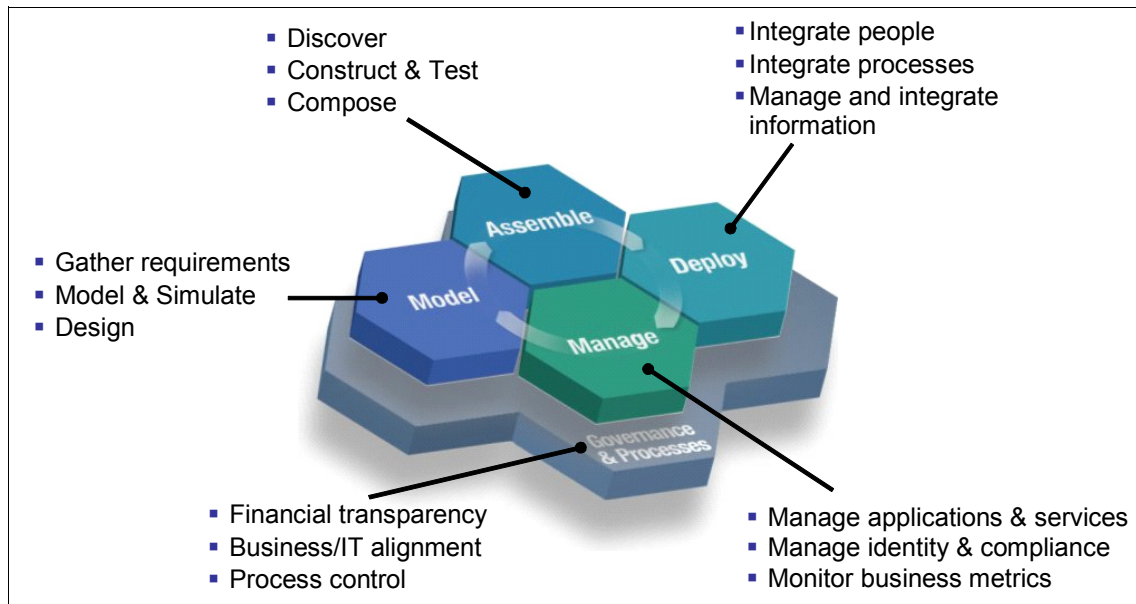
- Discover
- Construct & Test
- Compose

- Integrate people
- Integrate processes
- Manage and integrate information

- Gather requirements
- Model & Simulate
- Design

Assemble

Deploy

Model

Manage

Governance & Processes

- Financial transparency
- Business/IT alignment
- Process control

- Manage applications & services
- Manage identity & compliance
- Monitor business metrics